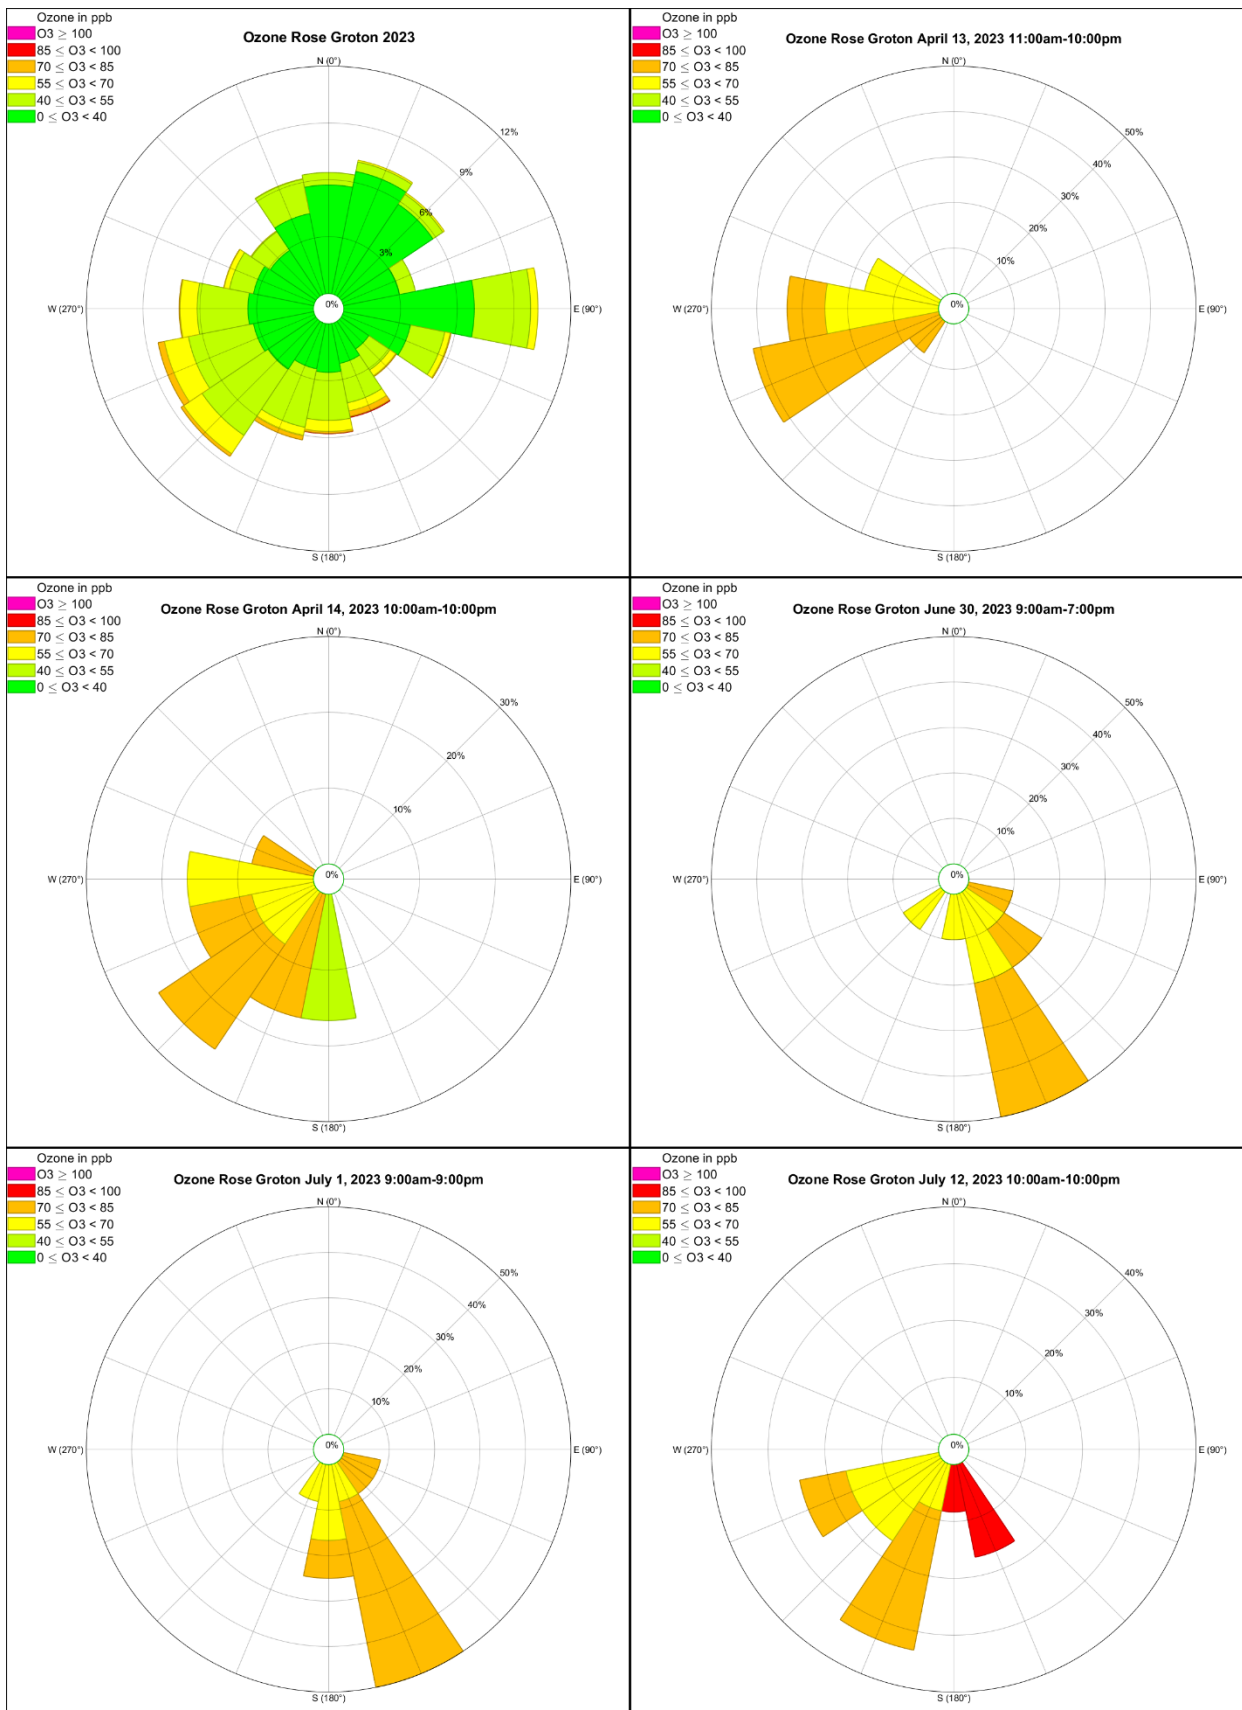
Ozone in ppb
O3 $\geq$ 100
85 $\leq$ O3 < 100
70 $\leq$ O3 < 85
55 $\leq$ O3 < 70
40 $\leq$ O3 < 55
0 $\leq$ O3 < 40

Ozone Rose Groton 2023

N (0°)
12%
9%
6%
3%
0%
W (270°)
E (90°)
S (180°)

Ozone in ppb
O3 $\geq$ 100
85 $\leq$ O3 < 100
70 $\leq$ O3 < 85
55 $\leq$ O3 < 70
40 $\leq$ O3 < 55
0 $\leq$ O3 < 40

Ozone Rose Groton April 13, 2023 11:00am-10:00pm

N (0°)
50%
40%
30%
20%
10%
0%
W (270°)
E (90°)
S (180°)

Ozone in ppb
O3 $\geq$ 100
85 $\leq$ O3 < 100
70 $\leq$ O3 < 85
55 $\leq$ O3 < 70
40 $\leq$ O3 < 55
0 $\leq$ O3 < 40

Ozone Rose Groton April 14, 2023 10:00am-10:00pm

N (0°)
30%
20%
10%
0%
W (270°)
E (90°)
S (180°)

Ozone in ppb
O3 $\geq$ 100
85 $\leq$ O3 < 100
70 $\leq$ O3 < 85
55 $\leq$ O3 < 70
40 $\leq$ O3 < 55
0 $\leq$ O3 < 40

Ozone Rose Groton June 30, 2023 9:00am-7:00pm

N (0°)
50%
40%
30%
20%
10%
0%
W (270°)
E (90°)
S (180°)

Ozone in ppb
O3 $\geq$ 100
85 $\leq$ O3 < 100
70 $\leq$ O3 < 85
55 $\leq$ O3 < 70
40 $\leq$ O3 < 55
0 $\leq$ O3 < 40

Ozone Rose Groton July 1, 2023 9:00am-9:00pm

N (0°)
50%
40%
30%
20%
10%
0%
W (270°)
E (90°)
S (180°)

Ozone in ppb
O3 $\geq$ 100
85 $\leq$ O3 < 100
70 $\leq$ O3 < 85
55 $\leq$ O3 < 70
40 $\leq$ O3 < 55
0 $\leq$ O3 < 40

Ozone Rose Groton July 12, 2023 10:00am-10:00pm

N (0°)
40%
30%
20%
10%
0%
W (270°)
E (90°)
S (180°)